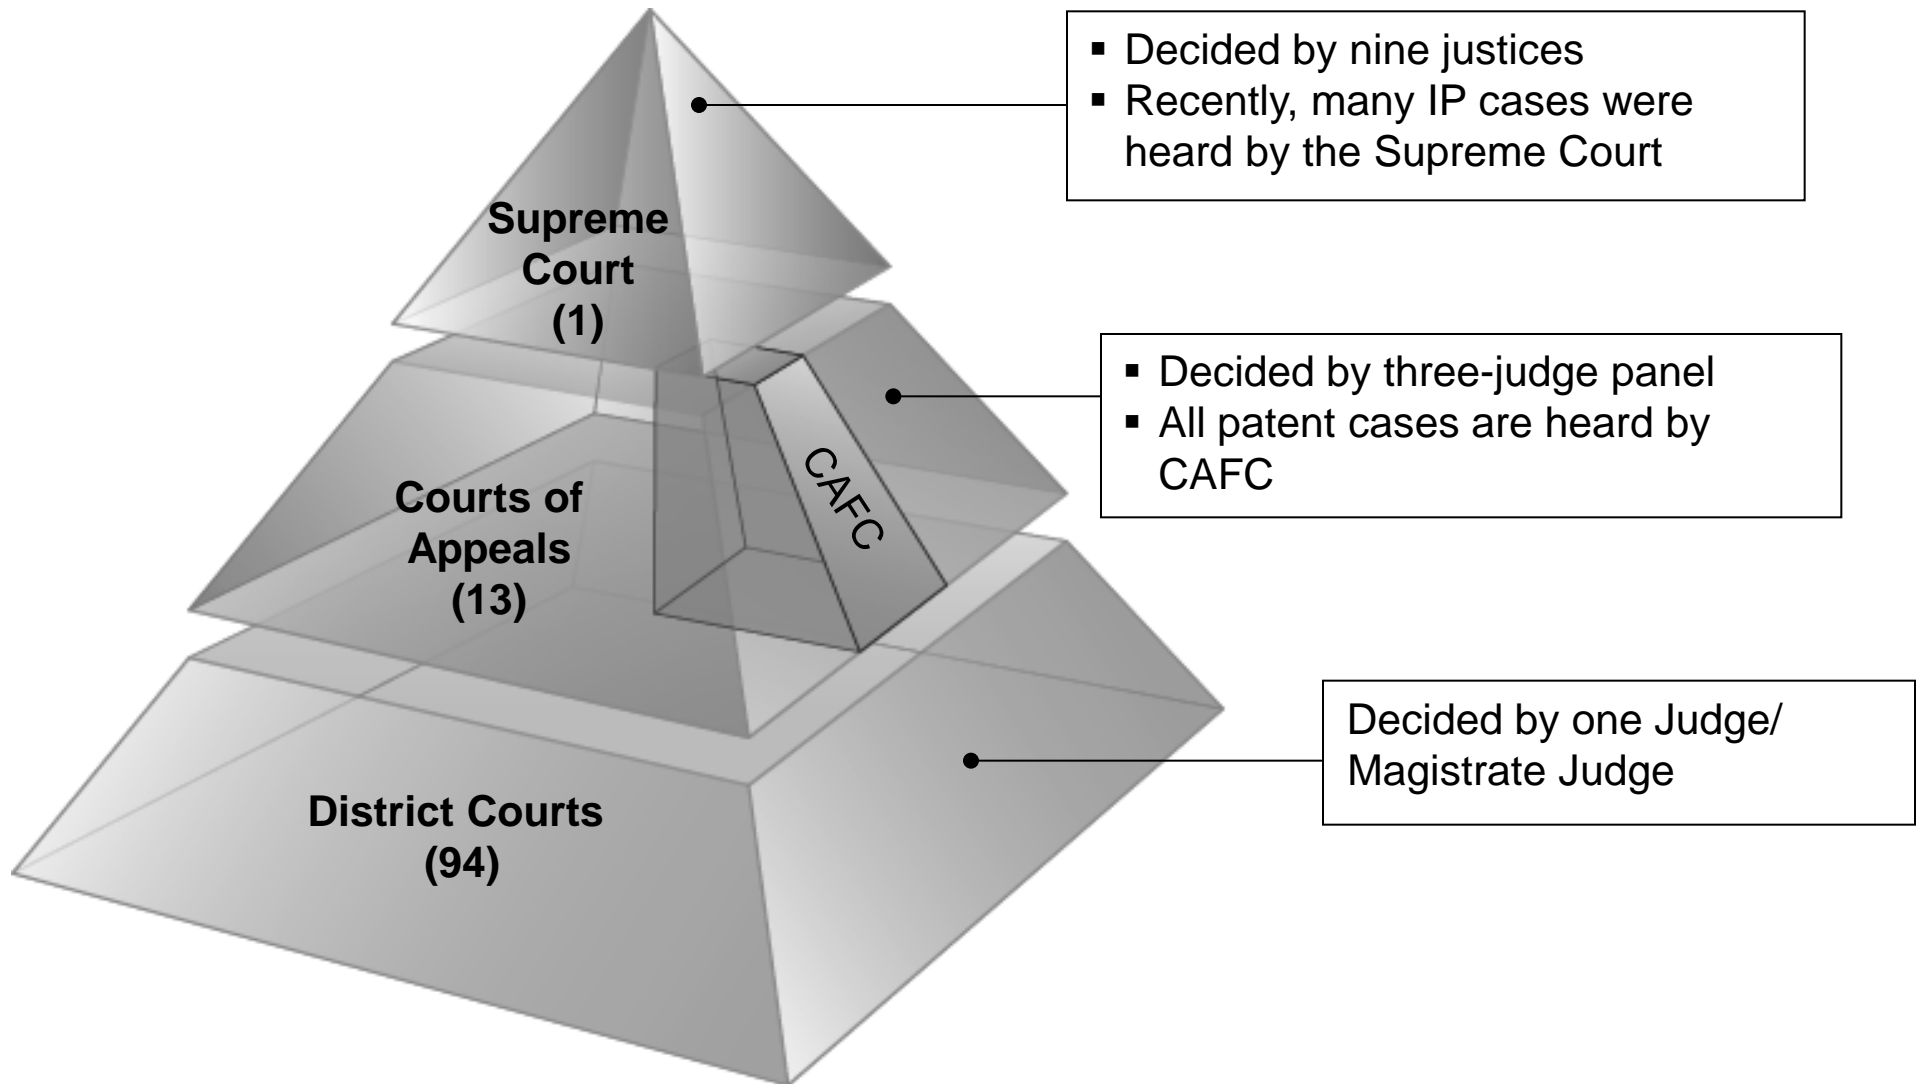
Supreme Court (1)

Courts of Appeals (13)

CAFC

District Courts (94)

- Decided by nine justices
- Recently, many IP cases were heard by the Supreme Court

- Decided by three-judge panel
- All patent cases are heard by CAFC

Decided by one Judge/ Magistrate Judge